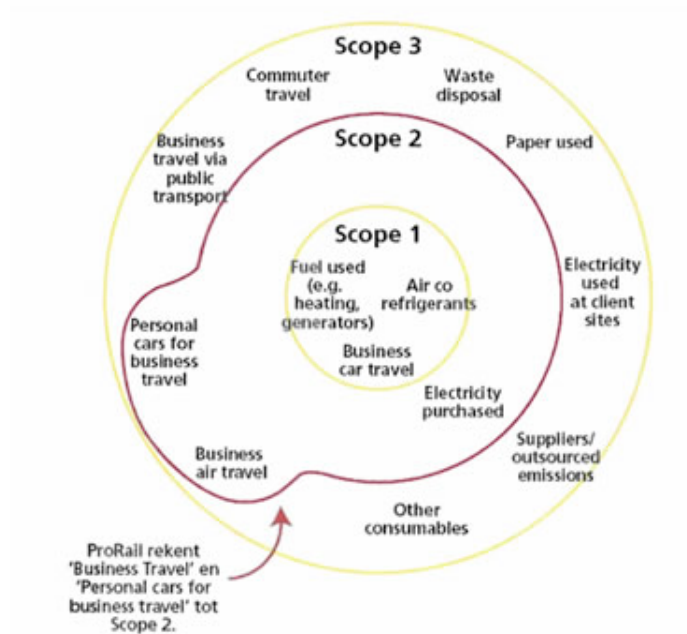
Scope 3

Commuter travel

Waste disposal

Scope 2

Paper used

Business travel via public transport

Scope 1

Fuel used (e.g. heating, generators)

Air co refrigerants

Electricity used at client sites

Personal cars for business travel

Business car travel

Electricity purchased

Business air travel

Suppliers/ outsourced emissions

Other consumables

ProRail rekent 'Business Travel' en 'Personal cars for business travel' tot Scope 2.